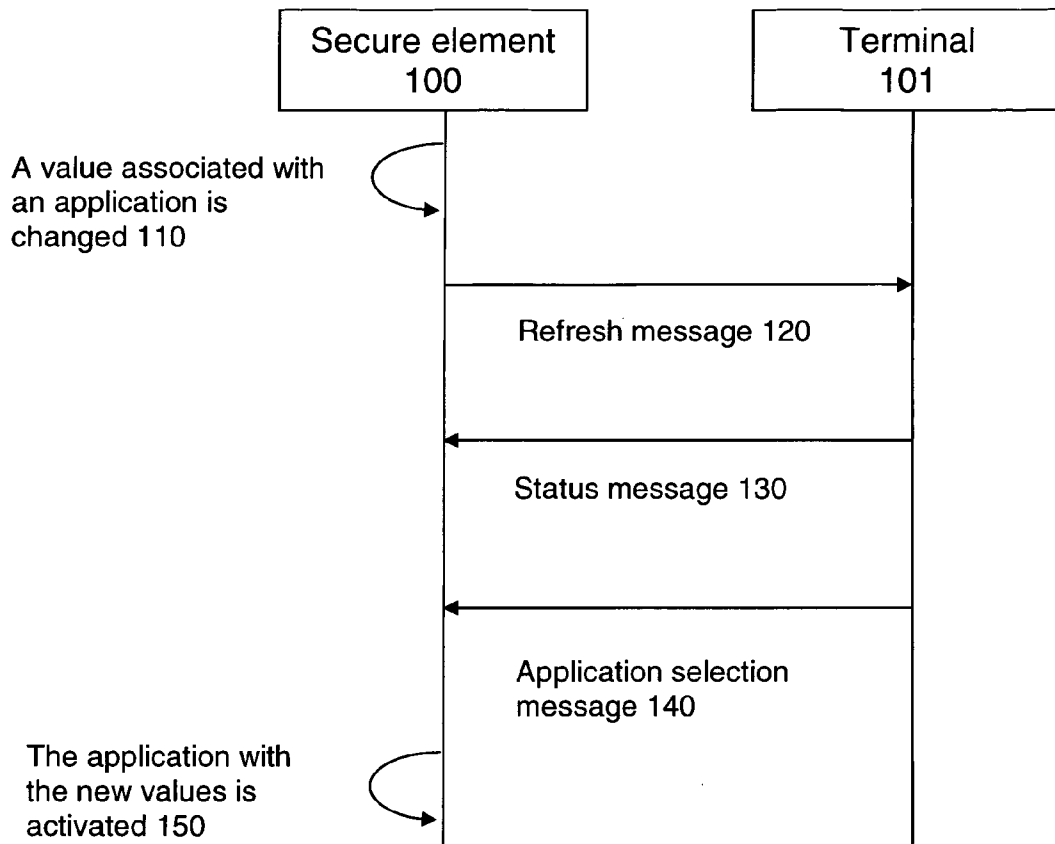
Secure element
100

Terminal
101

A value associated with an application is changed 110

Refresh message 120

Status message 130

Application selection message 140

The application with the new values is activated 150